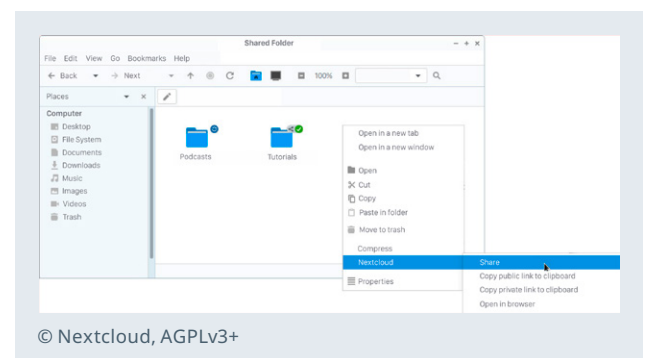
Shared Folder

File Edit View Go Bookmarks Help

Back Next 100%

Places

Computer
Desktop
File System
Documents
Downloads
Music
Images
Videos
Trash

Podcasts
Tutorials

Open in a new tab
Open in a new window
Open
Cut
Copy
Paste in folder
Move to trash
Compress
Nextcloud
Properties

Share
Copy public link to clipboard
Copy private link to clipboard
Open in browser

© Nextcloud, AGPLv3+